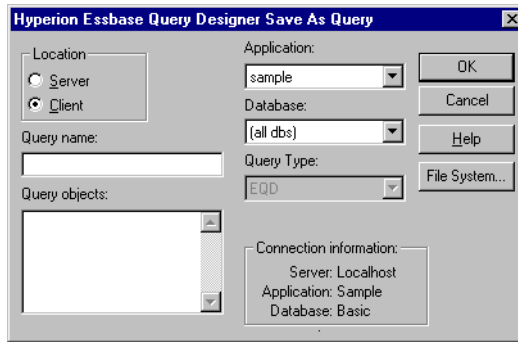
Hyperion Essbase Query Designer Save As Query

Location
Server
Client

Query name:

Query objects:

Application:
sample

Database:
(all dbs)

Query Type:
EQD

Connection information:
Server: Localhost
Application: Sample
Database: Basic

OK
Cancel
Help
File System...